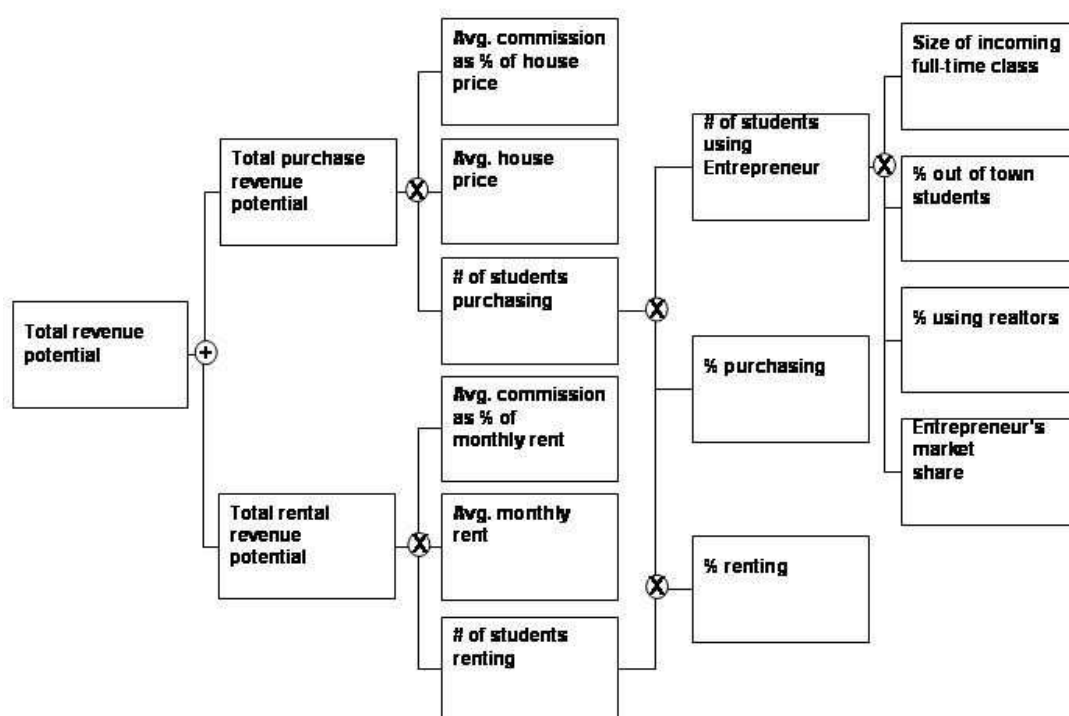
Total revenue potential

+

Total purchase revenue potential

×

Avg. commission as % of house price

Avg. house price

# of students purchasing

Total rental revenue potential

×

Avg. commission as % of monthly rent

Avg. monthly rent

# of students renting

×

# of students using Entrepreneur

% purchasing

×

% renting

×

Size of incoming full-time class

% out of town students

% using realtors

Entrepreneur's market share